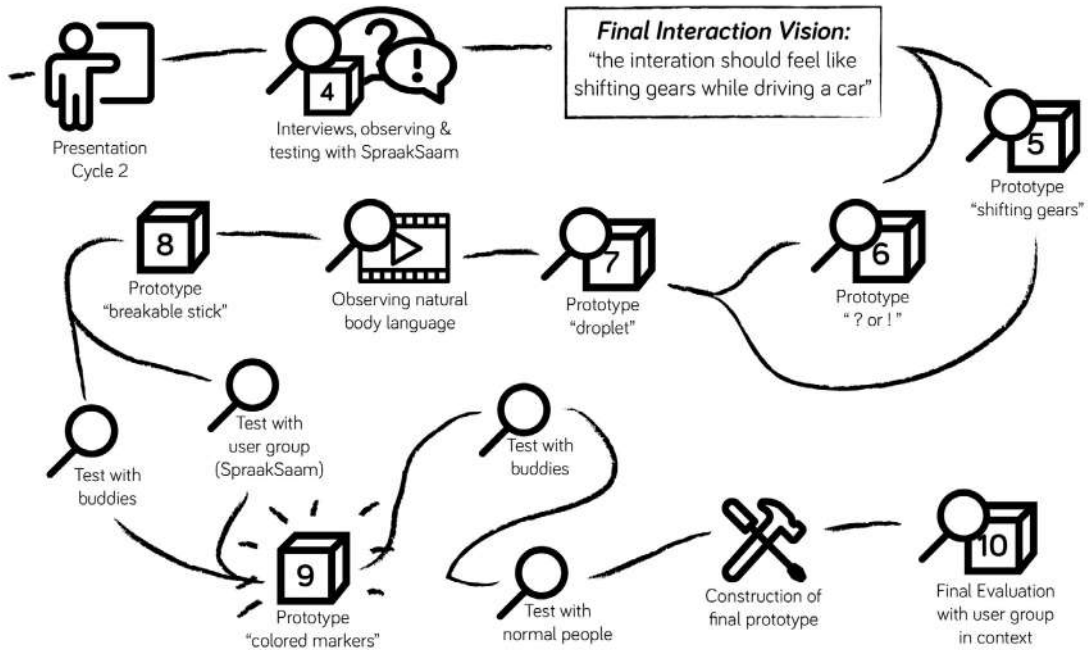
Presentation Cycle 2

4

Interviews, observing & testing with SpraakSaam

**Final Interaction Vision:**
"the interation should feel like shifting gears while driving a car"

5

Prototype "shifting gears"

8

Prototype "breakable stick"

Observing natural body language

7

Prototype "droplet"

6

Prototype " ? or ! "

Test with buddies

Test with user group (SpraakSaam)

Test with buddies

9

Prototype "colored markers"

Test with normal people

Construction of final prototype

10

Final Evaluation with user group in context